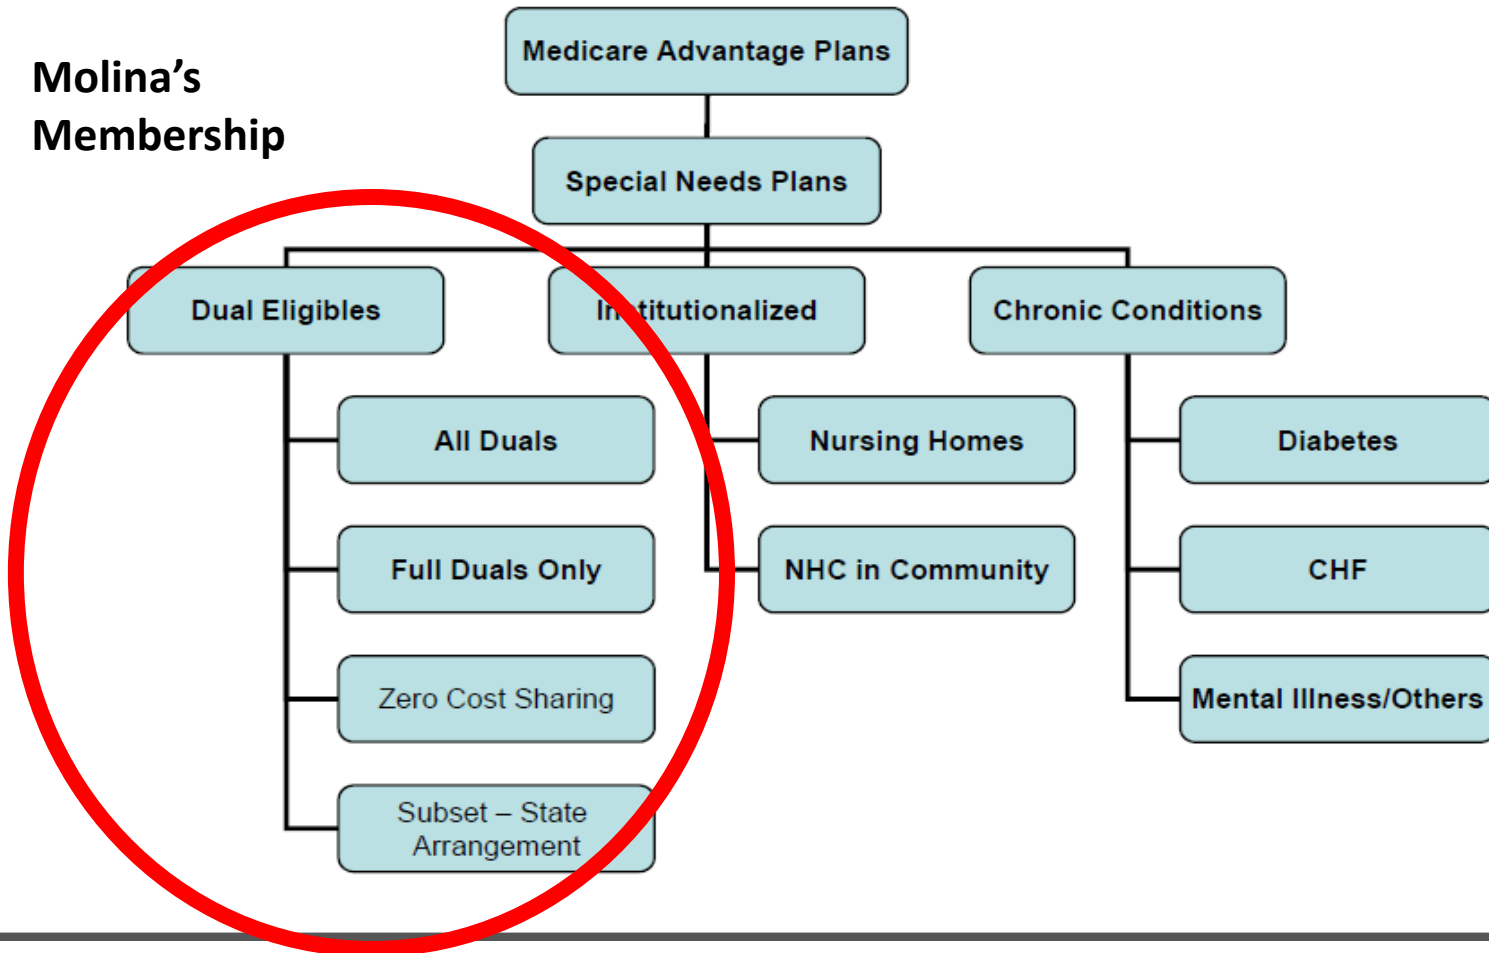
Molina's Membership

Medicare Advantage Plans

Special Needs Plans

Dual Eligibles

In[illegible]titutionalized

Chronic Conditions

All Duals

Full Duals Only

Zero Cost Sharing

Subset – State Arrangement

Nursing Homes

NHC in Community

Diabetes

CHF

Mental Illness/Others